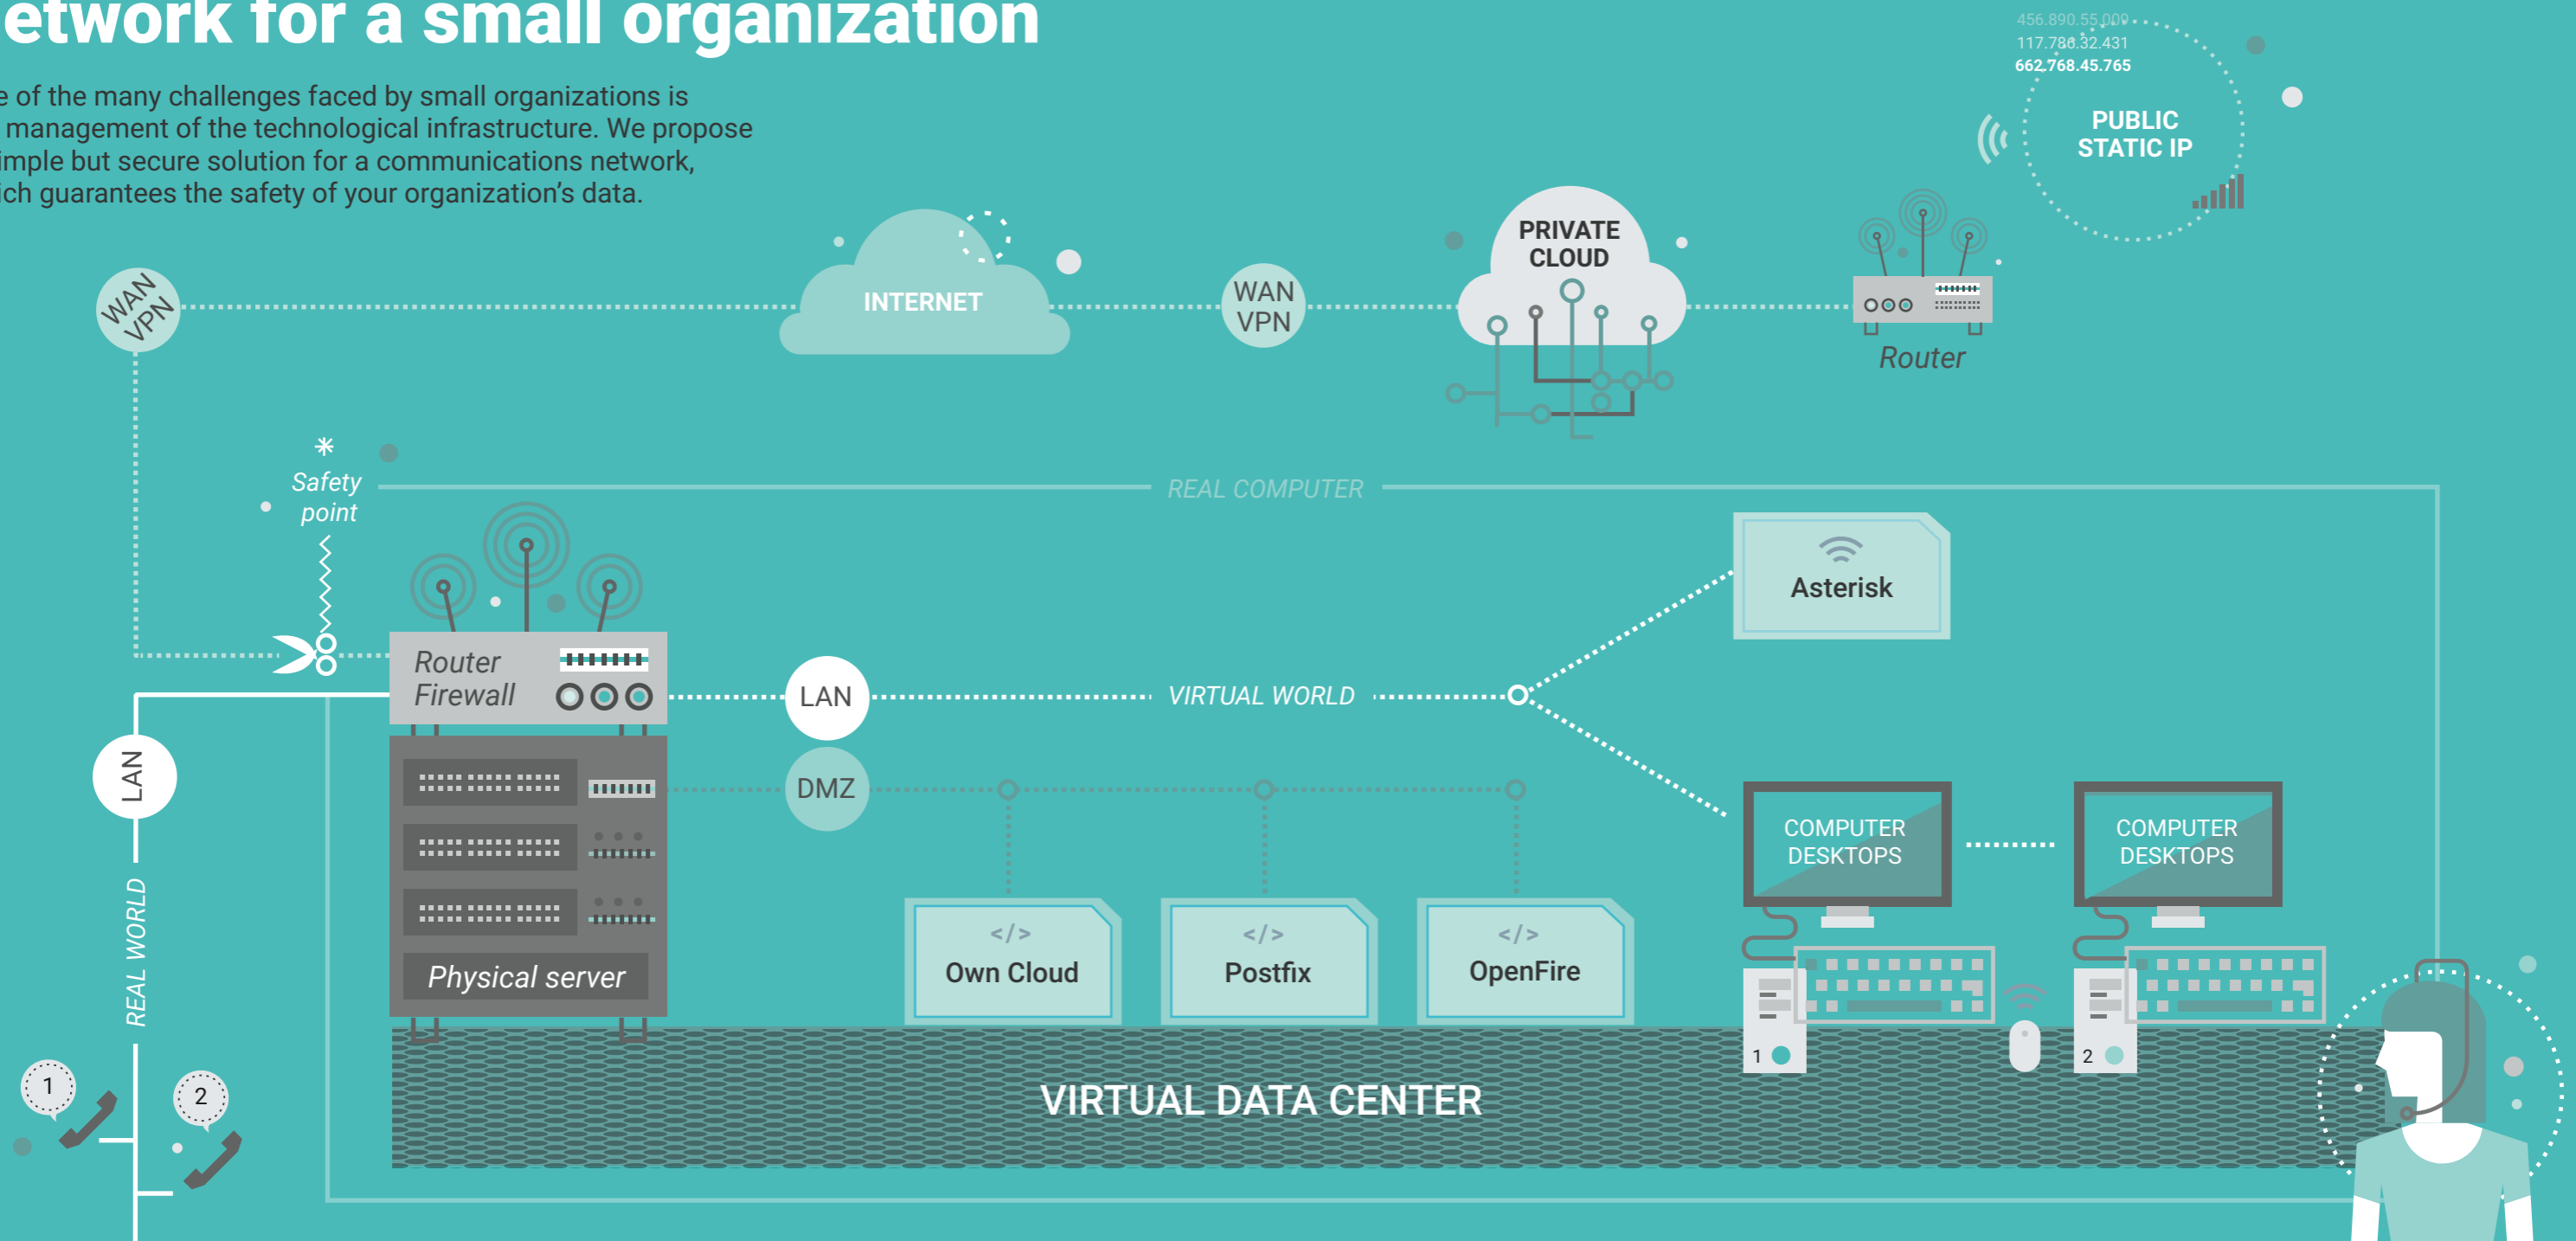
etwork for a small organization

e of the many challenges faced by small organizations is management of the technological infrastructure. We propose imple but secure solution for a communications network, ich guarantees the safety of your organization's data.

456.890.55.009
117.788.32.431
662.768.45.765

PUBLIC STATIC IP

WAN VPN

INTERNET

WAN VPN

PRIVATE CLOUD

Router

Safety point

REAL COMPUTER

Asterisk

Router Firewall

LAN

VIRTUAL WORLD

LAN

DMZ

COMPUTER DESKTOPS

COMPUTER DESKTOPS

REAL WORLD

</> Own Cloud

</> Postfix

</> OpenFire

Physical server

1

2

1

2

VIRTUAL DATA CENTER